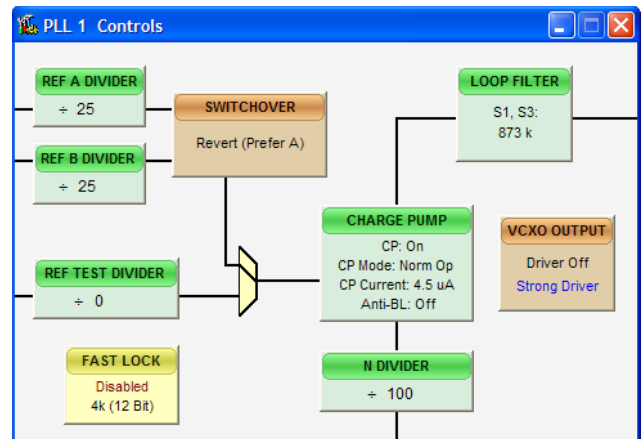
PLL 1 Controls

REF A DIVIDER
÷ 25

SWITCHOVER
Revert (Prefer A)

LOOP FILTER
S1, S3:
873 k

REF B DIVIDER
÷ 25

CHARGE PUMP
CP: On
CP Mode: Norm Op
CP Current: 4.5 uA
Anti-BL: Off

VCXO OUTPUT
Driver Off
Strong Driver

REF TEST DIVIDER
÷ 0

FAST LOCK
Disabled
4k (12 Bit)

N DIVIDER
÷ 100